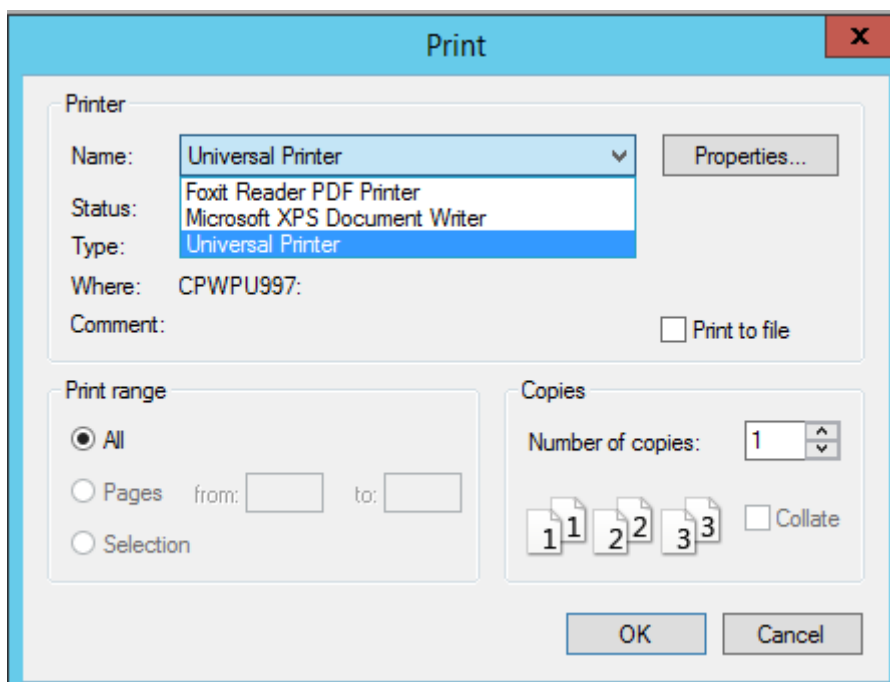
Print

x

Printer

Name: Universal Printer

Properties...

Foxit Reader PDF Printer
Microsoft XPS Document Writer
Universal Printer

Status:

Type:

Where: CPWPU997:

Comment:

Print to file

Print range

All

Pages from: to:

Selection

Copies

Number of copies: 1

1 1 2 2 3 3

Collate

OK

Cancel